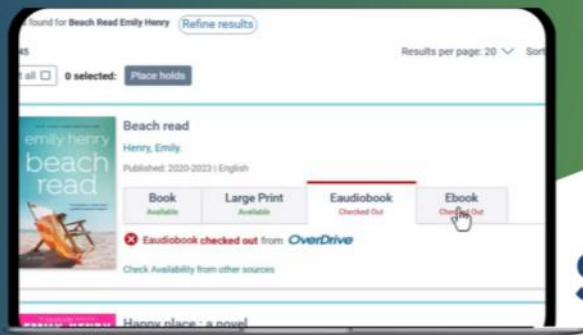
found for Beach Read Emily Henry Refine results

Results per page: 20 Sort

all 0 selected: Place holds

emily henry beach read

Beach read

Henry, Emily.

Published: 2020-2023 | English

| Book | Large Print | Eaudiobook | Ebook |
|---|---|---|---|
| Available | Available | Checked Out | Checked Out |

Eaudiobook checked out from OverDrive

Check Availability from other sources

Happy place : a novel